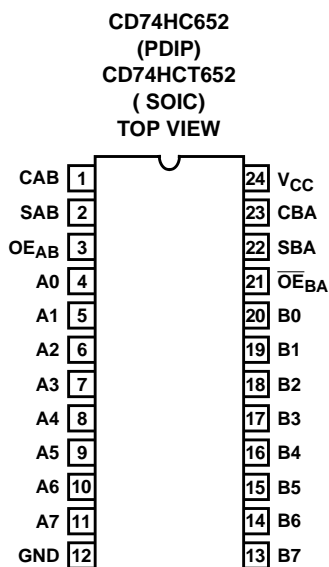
CD74HC652
(PDIP)
CD74HCT652
( SOIC)
TOP VIEW

CAB 1
SAB 2
$OE_{AB}$ 3
A0 4
A1 5
A2 6
A3 7
A4 8
A5 9
A6 10
A7 11
GND 12

24 $V_{CC}$
23 CBA
22 SBA
21 $\overline{OE}_{BA}$
20 B0
19 B1
18 B2
17 B3
16 B4
15 B5
14 B6
13 B7